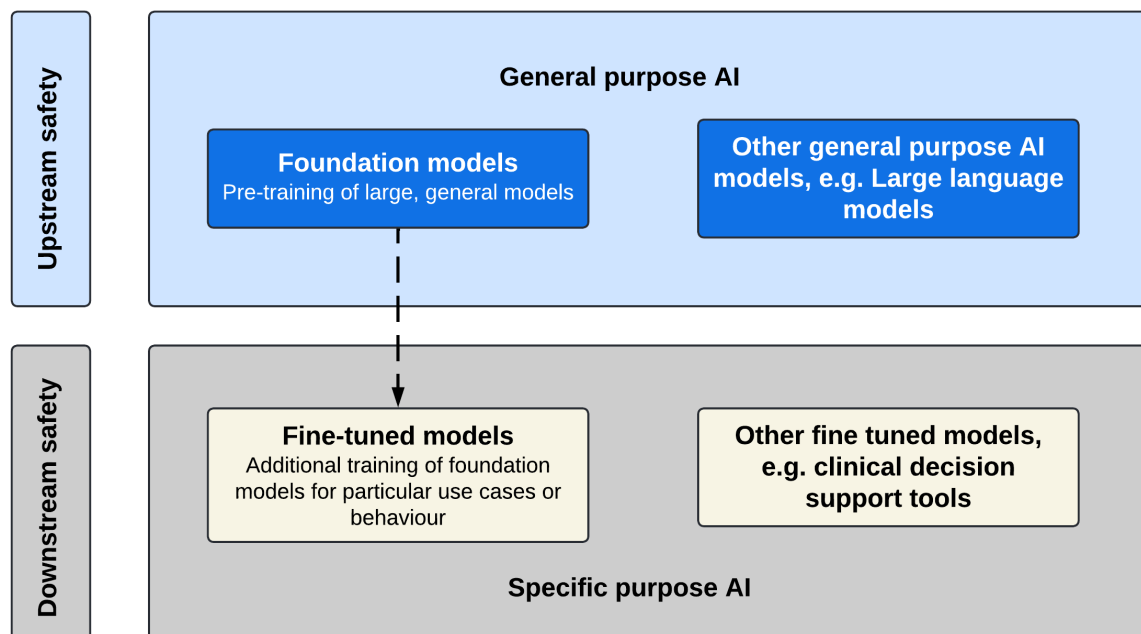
Upstream safety

General purpose AI

Foundation models
Pre-training of large, general models

Other general purpose AI models, e.g. Large language models

Downstream safety

Fine-tuned models
Additional training of foundation models for particular use cases or behaviour

Other fine tuned models, e.g. clinical decision support tools

Specific purpose AI